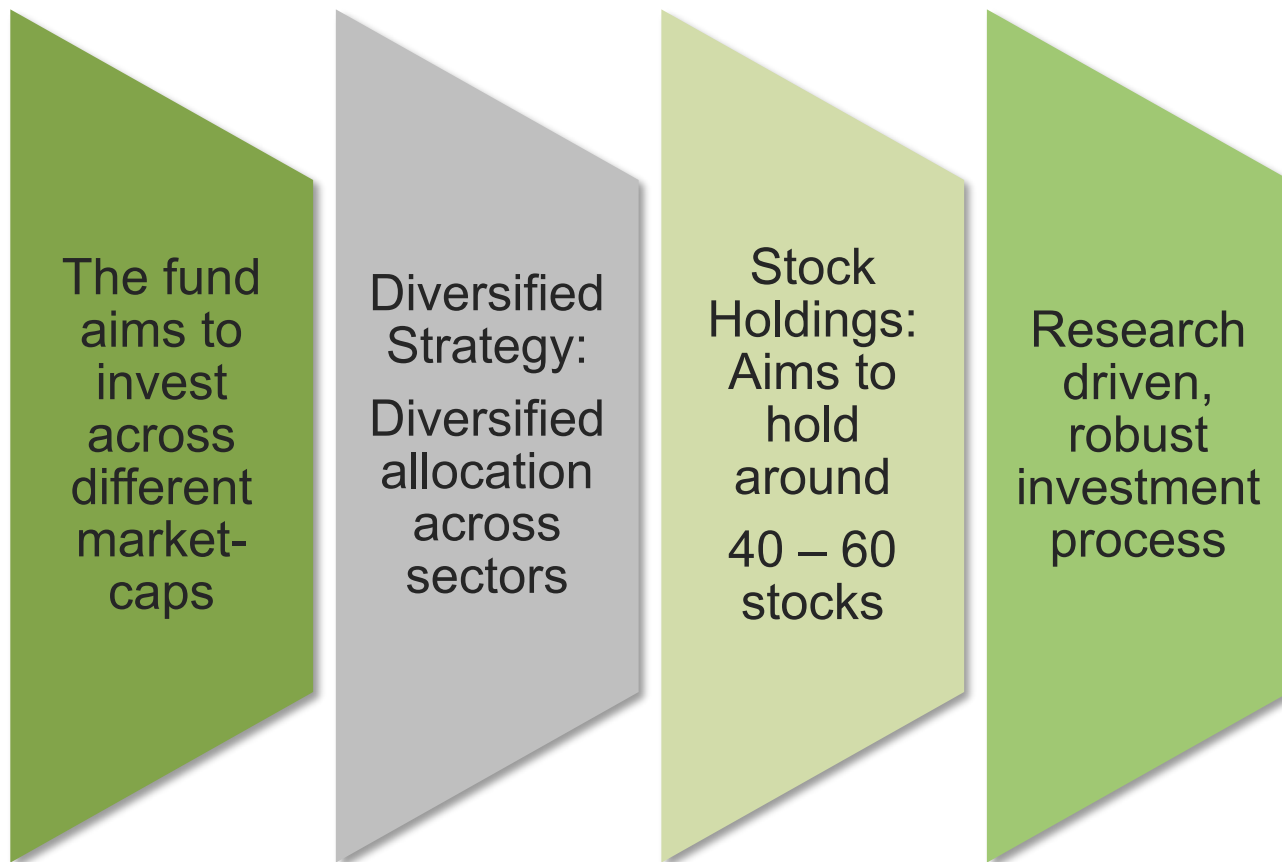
The fund aims to invest across different market-caps

Diversified Strategy:

Diversified allocation across sectors

Stock Holdings: Aims to hold around

40 – 60 stocks

Research driven, robust investment process